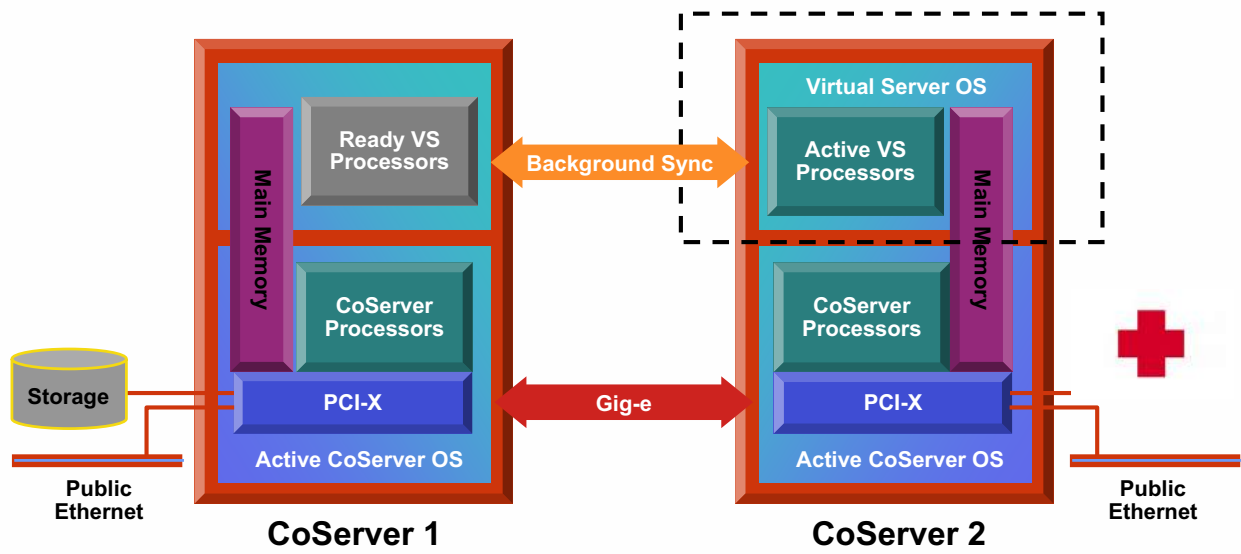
Ready VS Processors

Main Memory

CoServer Processors

Storage

PCI-X

Active CoServer OS

Public Ethernet

CoServer 1

Background Sync

Gig-e

Virtual Server OS

Active VS Processors

Main Memory

CoServer Processors

PCI-X

Active CoServer OS

CoServer 2

Public Ethernet